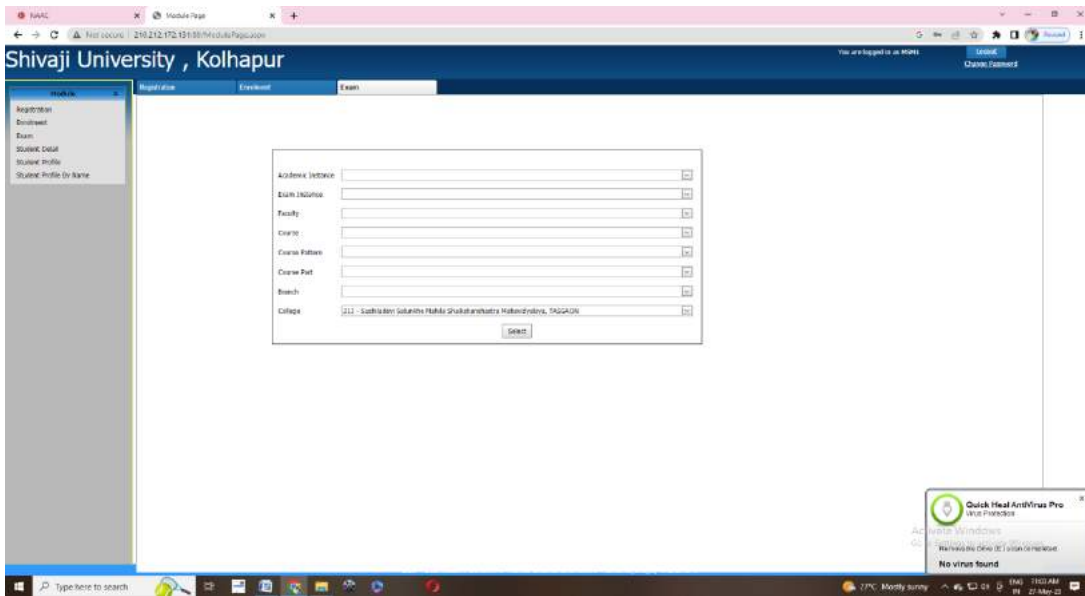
NAAC
Module Page
Not secure | 210.212.172.131:80/ModulePage.aspx
Paused

Shivaji University , Kolhapur
You are logged in as MSMS
Logout
Change Password

Module
Registration
Enrollment
Exam
Student Detail
Student Profile
Student Profile By Name

Registration
Enrolment
Exam

Academic Instance
Exam Instance
Faculty
Course
Course Pattern
Course Part
Branch
College
211 - Sushiladevi Salunkhe Mahila Shakshanshastra Mahavidyalaya, TASGAON
Select

Quick Heal AntiVirus Pro
Virus Protection
Activate Windows
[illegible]
No virus found

Type here to search
27°C Mostly sunny
ENG IN
11:03 AM
27-May-23